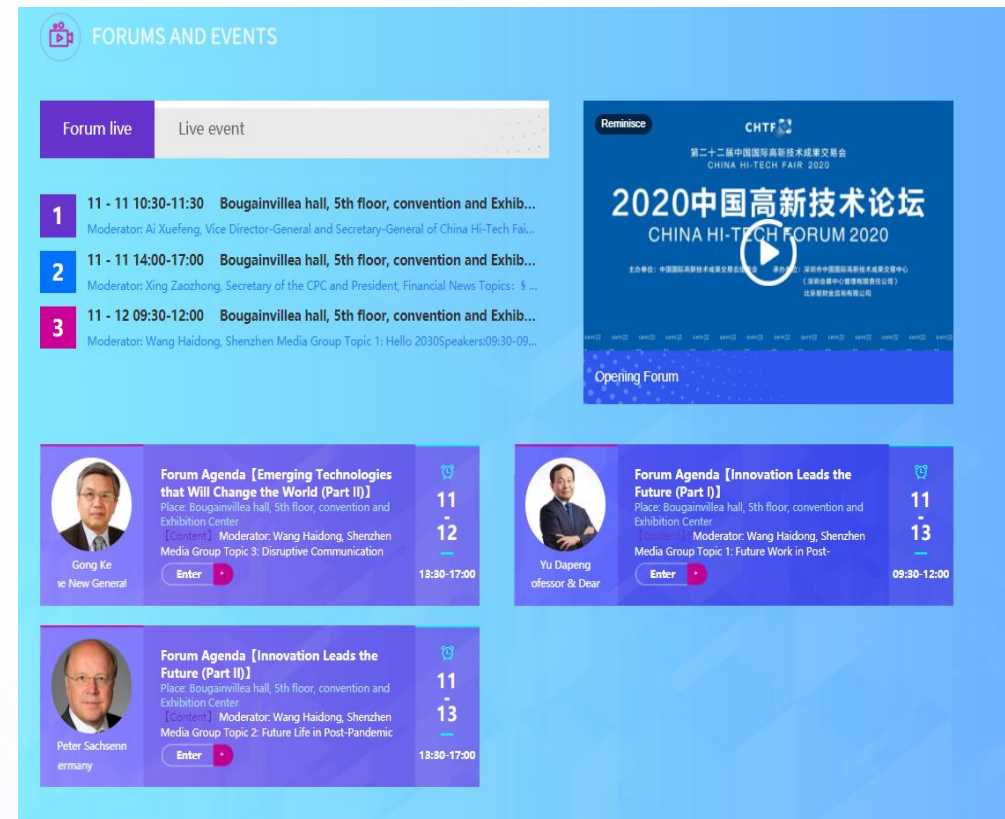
FORUMS AND EVENTS

Forum live
Live event

1
11 - 11 10:30-11:30 Bougainvillea hall, 5th floor, convention and Exhib...
Moderator: Ai Xuefeng, Vice Director-General and Secretary-General of China Hi-Tech Fai...

2
11 - 11 14:00-17:00 Bougainvillea hall, 5th floor, convention and Exhib...
Moderator: Xing Zaozhong, Secretary of the CPC and President, Financial News Topics: § ...

3
11 - 12 09:30-12:00 Bougainvillea hall, 5th floor, convention and Exhib...
Moderator: Wang Haidong, Shenzhen Media Group Topic 1: Hello 2030Speakers:09:30-09...

Reminisce
CHTF
第二十二届中国国际高新技术成果交易会
CHINA HI-TECH FAIR 2020
2020中国高新技术论坛
CHINA HI-TECH FORUM 2020
主办单位：中国国际高新技术成果交易会组委会
承办单位：深圳市中国国际高新技术成果交易中心
（深圳会展中心管理有限责任公司）
北京星财金咨询有限公司
Opening Forum

Gong Ke
e New General
Forum Agenda【Emerging Technologies that Will Change the World (Part II)】
Place: Bougainvillea hall, 5th floor, convention and Exhibition Center
【Content】 Moderator: Wang Haidong, Shenzhen Media Group Topic 3: Disruptive Communication
Enter
11
-
12
13:30-17:00

Yu Dapeng
ofessor & Dear
Forum Agenda【Innovation Leads the Future (Part I)】
Place: Bougainvillea hall, 5th floor, convention and Exhibition Center
【Content】 Moderator: Wang Haidong, Shenzhen Media Group Topic 1: Future Work in Post-
Enter
11
-
13
09:30-12:00

Peter Sachsenn
ermany
Forum Agenda【Innovation Leads the Future (Part II)】
Place: Bougainvillea hall, 5th floor, convention and Exhibition Center
【Content】 Moderator: Wang Haidong, Shenzhen Media Group Topic 2: Future Life in Post-Pandemic
Enter
11
-
13
13:30-17:00